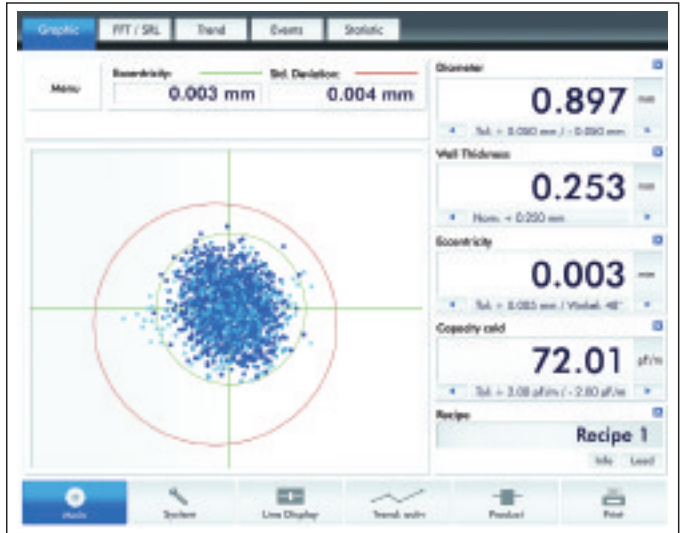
Graphic
FFT / SRL
Trend
Events
Statistic

Menu
Eccentricity:
0.003 mm
Std. Deviation:
0.004 mm

Diameter
0.897
mm
Tol. + 0.050 mm / - 0.050 mm

Wall Thickness
0.253
mm
Nom. = 0.250 mm

Eccentricity
0.003
mm
Tol. + 0.005 mm / Winkel: 48°

Capacity cold
72.01
pF/m
Tol. + 2.00 pF/m / - 2.00 pF/m

Recipe
Recipe 1
Info
Load

Main
System
Line Display
Trend entry
Product
Print